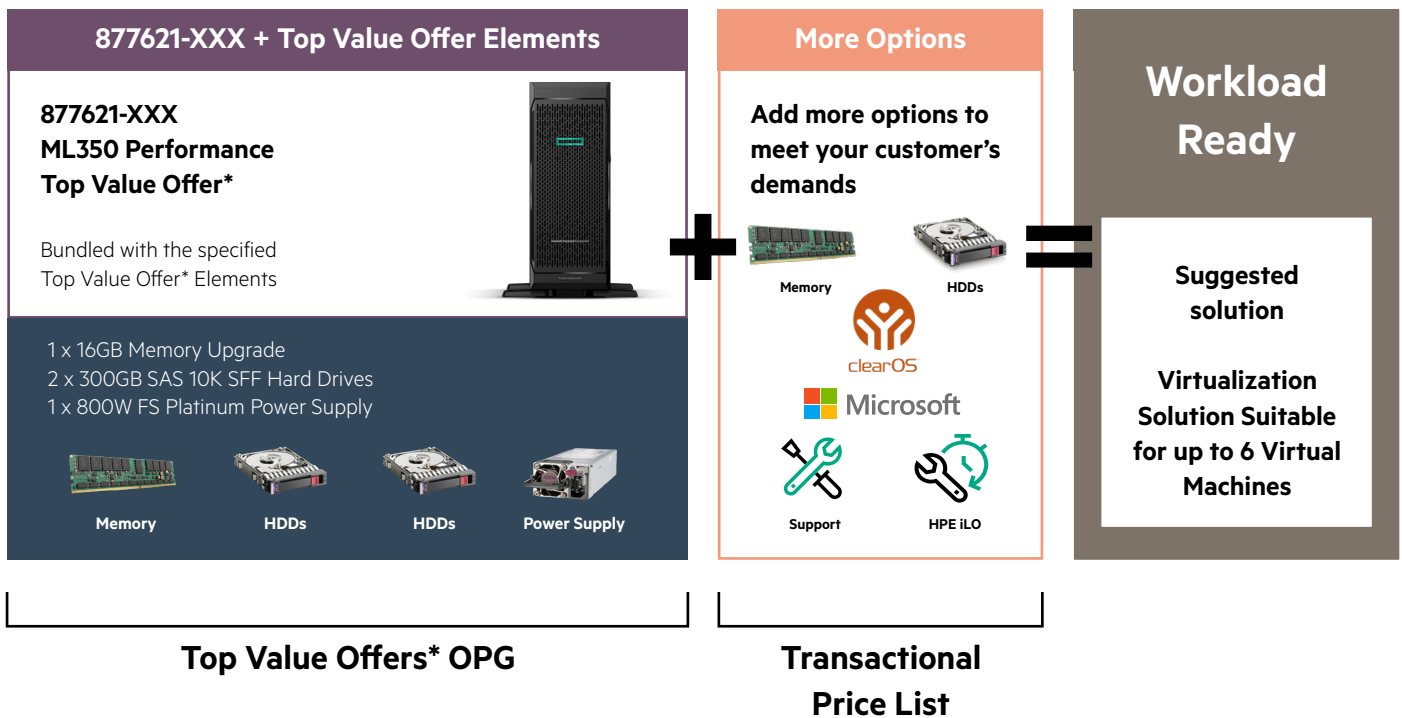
877621-XXX + Top Value Offer Elements

877621-XXX
ML350 Performance
Top Value Offer*

Bundled with the specified Top Value Offer* Elements

1 x 16GB Memory Upgrade
2 x 300GB SAS 10K SFF Hard Drives
1 x 800W FS Platinum Power Supply

Memory

HDDs

HDDs

Power Supply

More Options

Add more options to meet your customer's demands

Memory

HDDs

clearOS

Microsoft

Support

HPE iLO

Workload Ready

Suggested solution

Virtualization Solution Suitable for up to 6 Virtual Machines

Top Value Offers* OPG

Transactional Price List